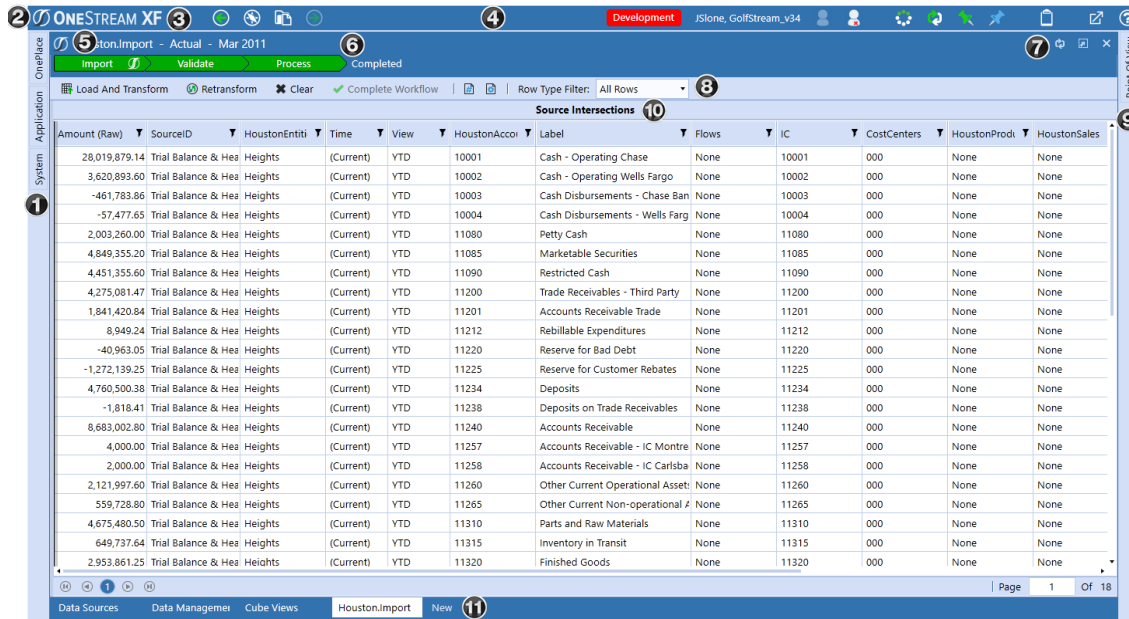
2 ONESTREAM XF 3 4 Development JSlone, GolfStream_v34

OnePlace Application System 1

5 ston.Import - Actual - Mar 2011 6 7

Import Validate Process Completed

Load And Transform Retransform Clear Complete Workflow Row Type Filter: All Rows 8

Source Intersections 10

9

| Amount (Raw) | SourceID | HoustonEntiti | Time | View | HoustonAccou | Label | Flows | IC | CostCenters | HoustonProdu | HoustonSales |
|---|---|---|---|---|---|---|---|---|---|---|---|
| 28,019,879.14 | Trial Balance & Hea | Heights | (Current) | YTD | 10001 | Cash - Operating Chase | None | 10001 | 000 | None | None |
| 3,620,893.60 | Trial Balance & Hea | Heights | (Current) | YTD | 10002 | Cash - Operating Wells Fargo | None | 10002 | 000 | None | None |
| -461,783.86 | Trial Balance & Hea | Heights | (Current) | YTD | 10003 | Cash Disbursements - Chase Ban | None | 10003 | 000 | None | None |
| -57,477.65 | Trial Balance & Hea | Heights | (Current) | YTD | 10004 | Cash Disbursements - Wells Farg | None | 10004 | 000 | None | None |
| 2,003,260.00 | Trial Balance & Hea | Heights | (Current) | YTD | 11080 | Petty Cash | None | 11080 | 000 | None | None |
| 4,849,355.20 | Trial Balance & Hea | Heights | (Current) | YTD | 11085 | Marketable Securities | None | 11085 | 000 | None | None |
| 4,451,355.60 | Trial Balance & Hea | Heights | (Current) | YTD | 11090 | Restricted Cash | None | 11090 | 000 | None | None |
| 4,275,081.47 | Trial Balance & Hea | Heights | (Current) | YTD | 11200 | Trade Receivables - Third Party | None | 11200 | 000 | None | None |
| 1,841,420.84 | Trial Balance & Hea | Heights | (Current) | YTD | 11201 | Accounts Receivable Trade | None | 11201 | 000 | None | None |
| 8,949.24 | Trial Balance & Hea | Heights | (Current) | YTD | 11212 | Rebillable Expenditures | None | 11212 | 000 | None | None |
| -40,963.05 | Trial Balance & Hea | Heights | (Current) | YTD | 11220 | Reserve for Bad Debt | None | 11220 | 000 | None | None |
| -1,272,139.25 | Trial Balance & Hea | Heights | (Current) | YTD | 11225 | Reserve for Customer Rebates | None | 11225 | 000 | None | None |
| 4,760,500.38 | Trial Balance & Hea | Heights | (Current) | YTD | 11234 | Deposits | None | 11234 | 000 | None | None |
| -1,818.41 | Trial Balance & Hea | Heights | (Current) | YTD | 11238 | Deposits on Trade Receivables | None | 11238 | 000 | None | None |
| 8,683,002.80 | Trial Balance & Hea | Heights | (Current) | YTD | 11240 | Accounts Receivable | None | 11240 | 000 | None | None |
| 4,000.00 | Trial Balance & Hea | Heights | (Current) | YTD | 11257 | Accounts Receivable - IC Montre | None | 11257 | 000 | None | None |
| 2,000.00 | Trial Balance & Hea | Heights | (Current) | YTD | 11258 | Accounts Receivable - IC Carlsba | None | 11258 | 000 | None | None |
| 2,121,997.60 | Trial Balance & Hea | Heights | (Current) | YTD | 11260 | Other Current Operational Assets | None | 11260 | 000 | None | None |
| 559,728.80 | Trial Balance & Hea | Heights | (Current) | YTD | 11265 | Other Current Non-operational A | None | 11265 | 000 | None | None |
| 4,675,480.50 | Trial Balance & Hea | Heights | (Current) | YTD | 11310 | Parts and Raw Materials | None | 11310 | 000 | None | None |
| 649,737.64 | Trial Balance & Hea | Heights | (Current) | YTD | 11315 | Inventory in Transit | None | 11315 | 000 | None | None |
| 2,953,861.25 | Trial Balance & Hea | Heights | (Current) | YTD | 11320 | Finished Goods | None | 11320 | 000 | None | None |

1 Page 1 Of 18

Data Sources Data Managemer Cube Views Houston.Import New 11